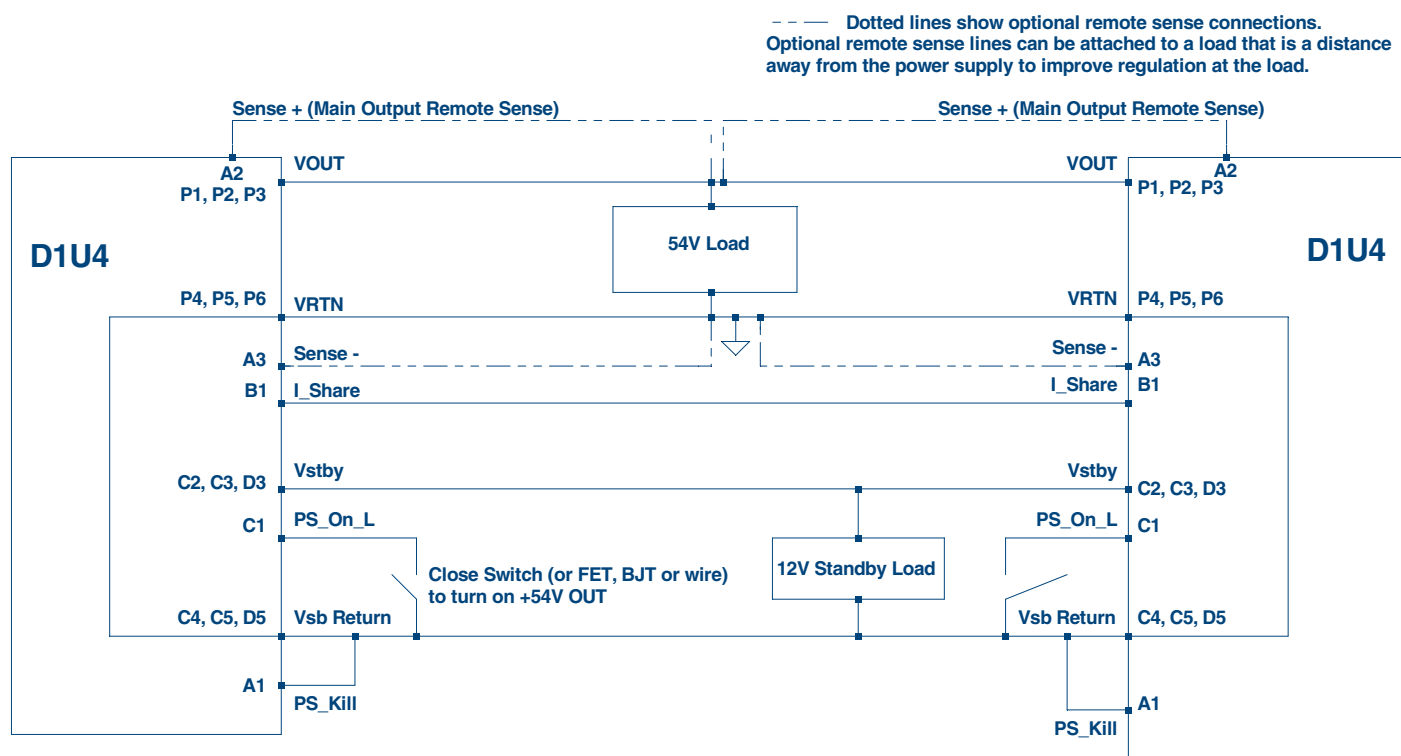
Dotted lines show optional remote sense connections.
Optional remote sense lines can be attached to a load that is a distance away from the power supply to improve regulation at the load.

Sense + (Main Output Remote Sense)

Sense + (Main Output Remote Sense)

A2
P1, P2, P3
VOUT

VOUT
A2
P1, P2, P3

D1U4

54V Load

D1U4

P4, P5, P6
VRTN

VRTN
P4, P5, P6

A3
Sense -

Sense -
A3

B1
I_Share

I_Share
B1

C2, C3, D3
Vstby

Vstby
C2, C3, D3

C1
PS_On_L

PS_On_L
C1

Close Switch (or FET, BJT or wire) to turn on +54V OUT

12V Standby Load

C4, C5, D5
Vsb Return

Vsb Return
C4, C5, D5

A1
PS_Kill

A1
PS_Kill